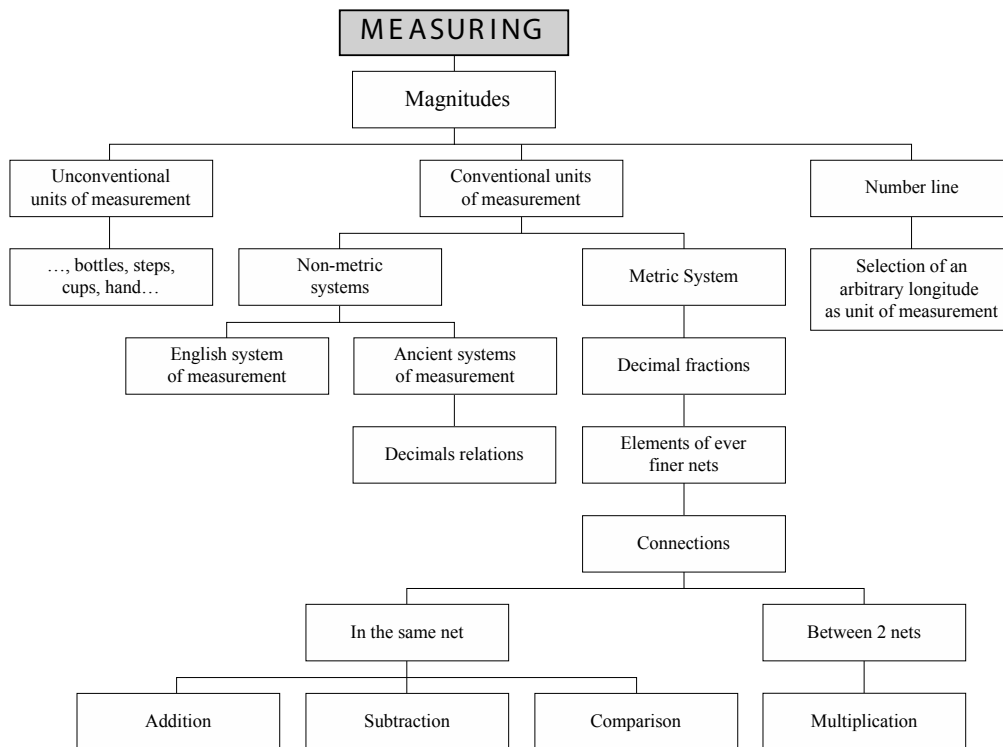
MEASURING

Magnitudes

Unconventional units of measurement

Conventional units of measurement

Number line

…, bottles, steps, cups, hand…

Non-metric systems

Metric System

Selection of an arbitrary longitude as unit of measurement

English system of measurement

Ancient systems of measurement

Decimal fractions

Decimals relations

Elements of ever finer nets

Connections

In the same net

Between 2 nets

Addition

Subtraction

Comparison

Multiplication